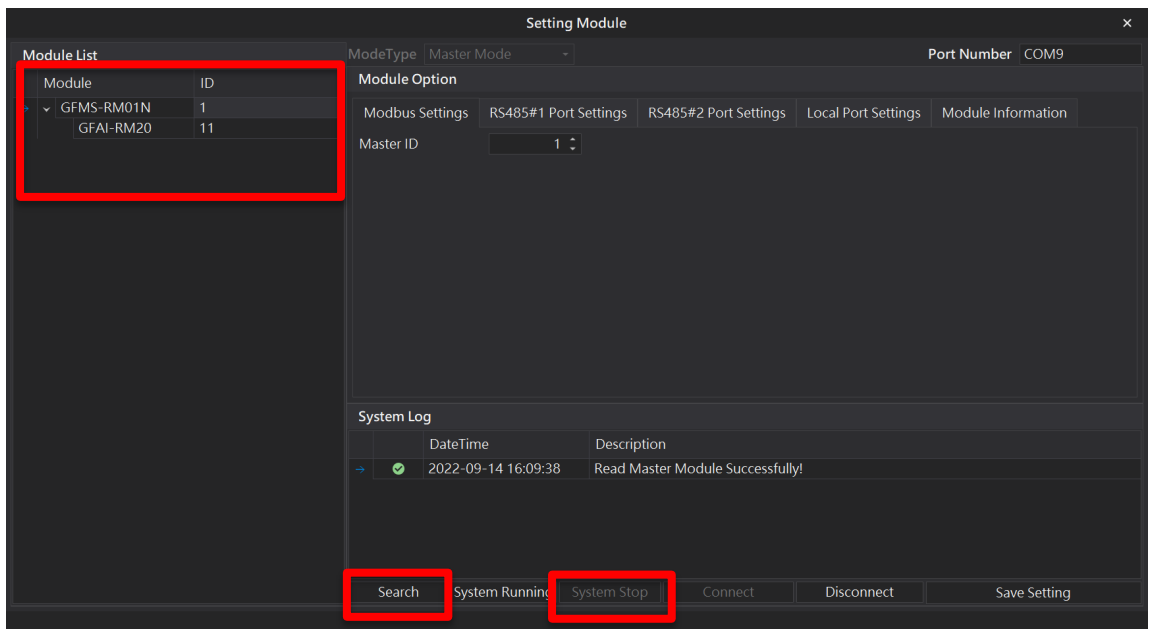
Setting Module

×

Module List

| Module | ID |
|---|---|
| GFMS-RM01N | 1 |
| GFAI-RM20 | 11 |

ModeType Master Mode

Port Number COM9

Module Option

Modbus Settings | RS485#1 Port Settings | RS485#2 Port Settings | Local Port Settings | Module Information

Master ID 1

System Log

| | DateTime | Description |
|---|---|---|
| | 2022-09-14 16:09:38 | Read Master Module Successfully! |

Search | System Running | System Stop | Connect | Disconnect | Save Setting